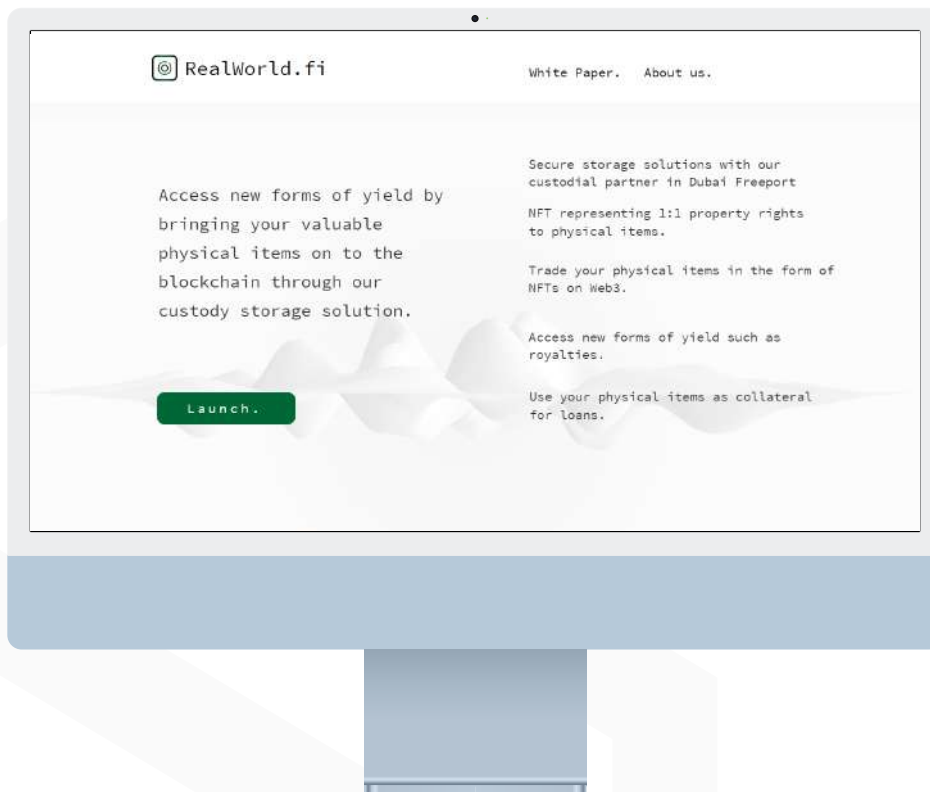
RealWorld.fi

White Paper. About us.

Access new forms of yield by bringing your valuable physical items on to the blockchain through our custody storage solution.

Launch.

Secure storage solutions with our custodial partner in Dubai Freeport

NFT representing 1:1 property rights to physical items.

Trade your physical items in the form of NFTs on Web3.

Access new forms of yield such as royalties.

Use your physical items as collateral for loans.